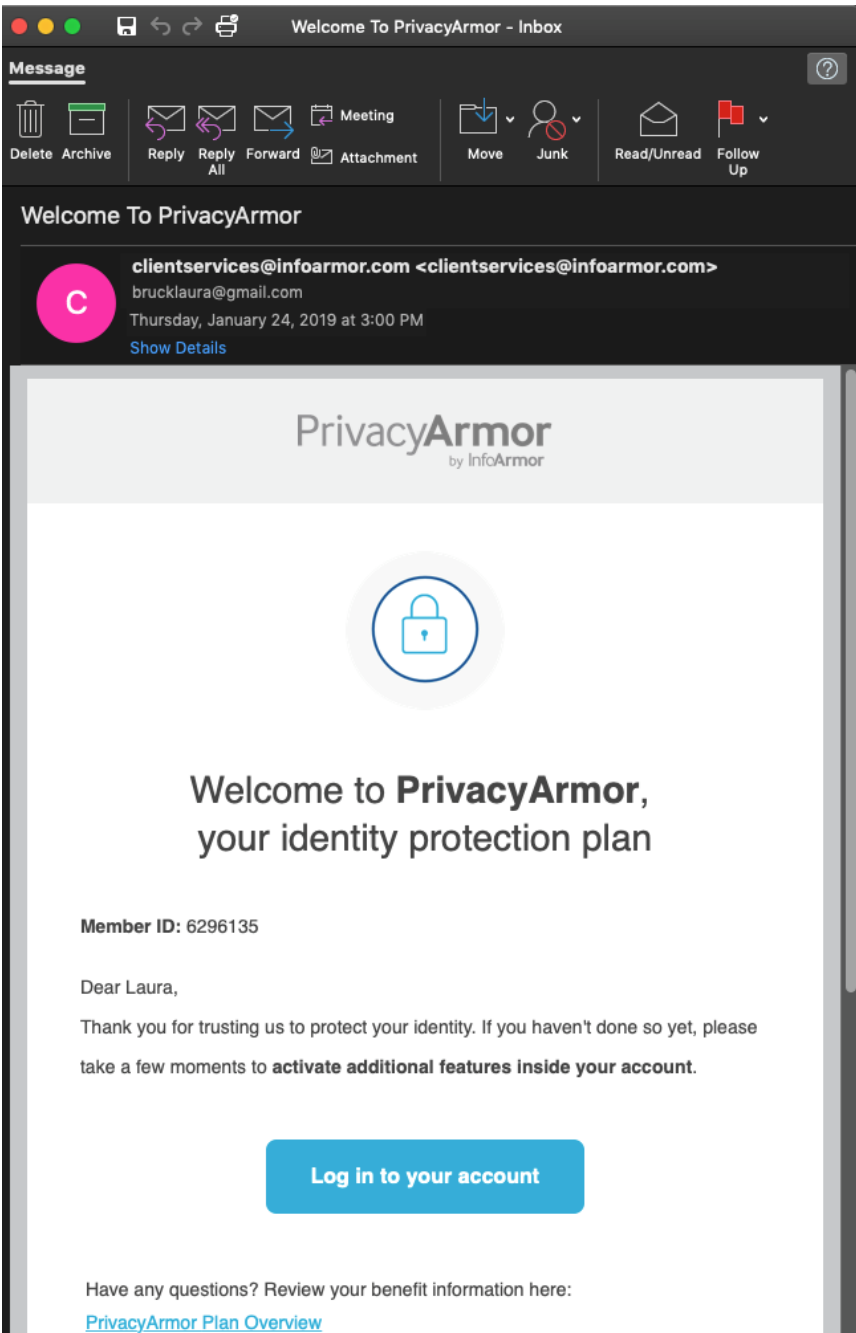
Welcome To PrivacyArmor - Inbox

Message

?

Delete Archive Reply Reply All Forward Meeting Attachment Move Junk Read/Unread Follow Up

Welcome To PrivacyArmor

C

clientservices@infoarmor.com <clientservices@infoarmor.com>
brucklaura@gmail.com
Thursday, January 24, 2019 at 3:00 PM
Show Details

PrivacyArmor
by InfoArmor

Welcome to **PrivacyArmor**, your identity protection plan

**Member ID:** 6296135

Dear Laura,

Thank you for trusting us to protect your identity. If you haven't done so yet, please take a few moments to **activate additional features inside your account**.

Log in to your account

Have any questions? Review your benefit information here:
PrivacyArmor Plan Overview